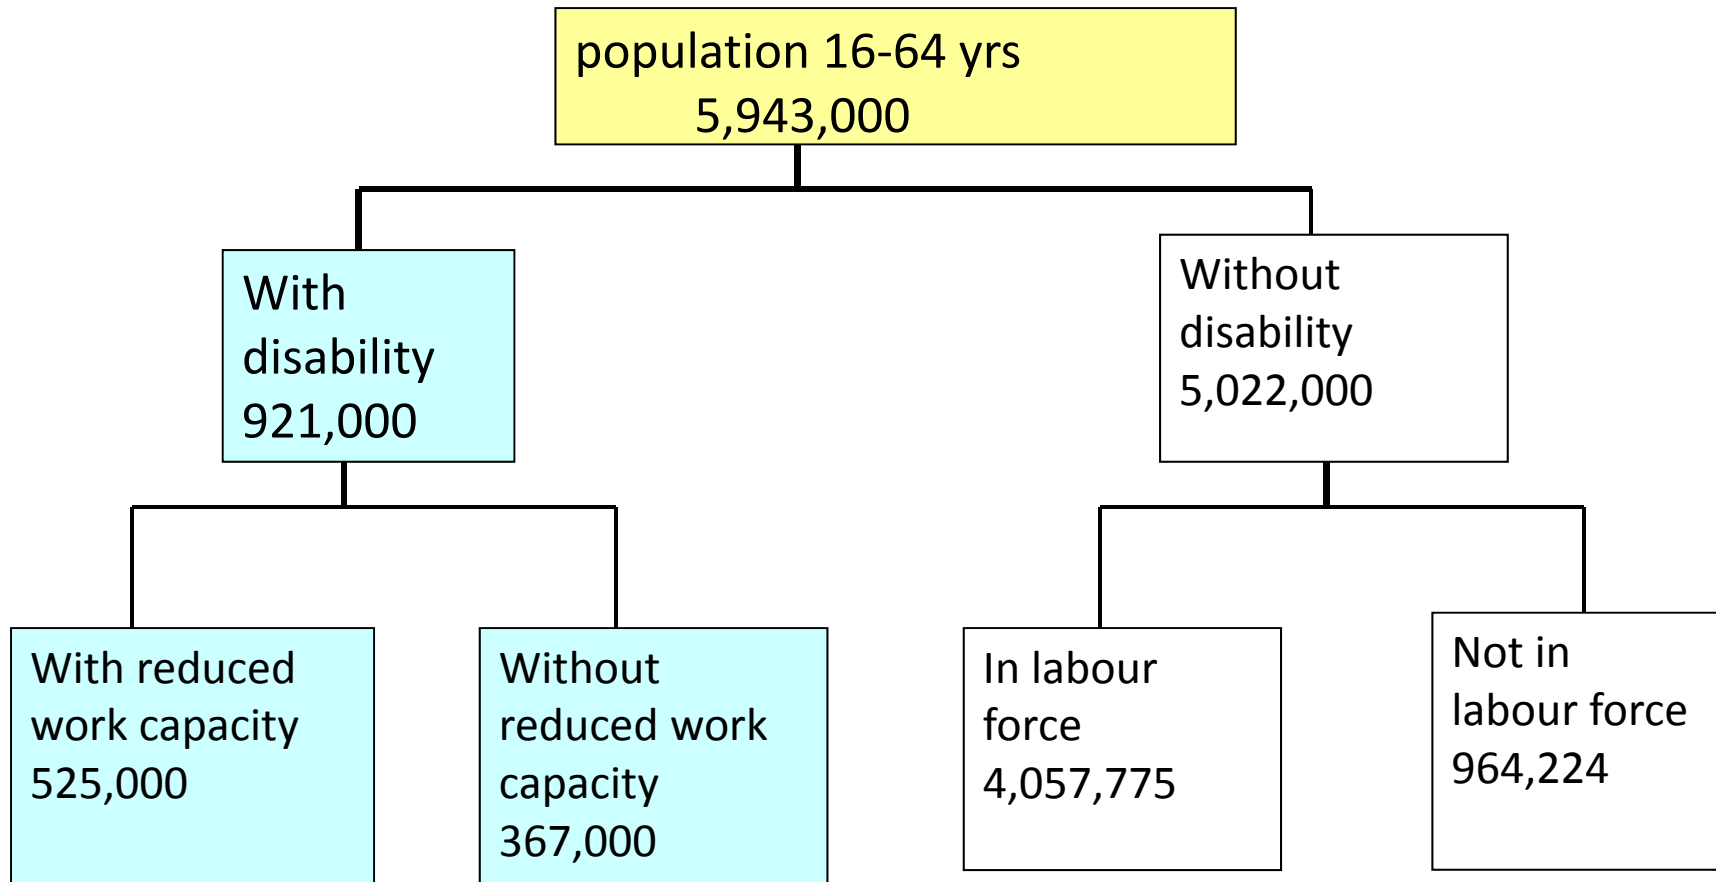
population 16-64 yrs
5,943,000

With disability
921,000

Without disability
5,022,000

With reduced work capacity
525,000

Without reduced work capacity
367,000

In labour force
4,057,775

Not in labour force
964,224